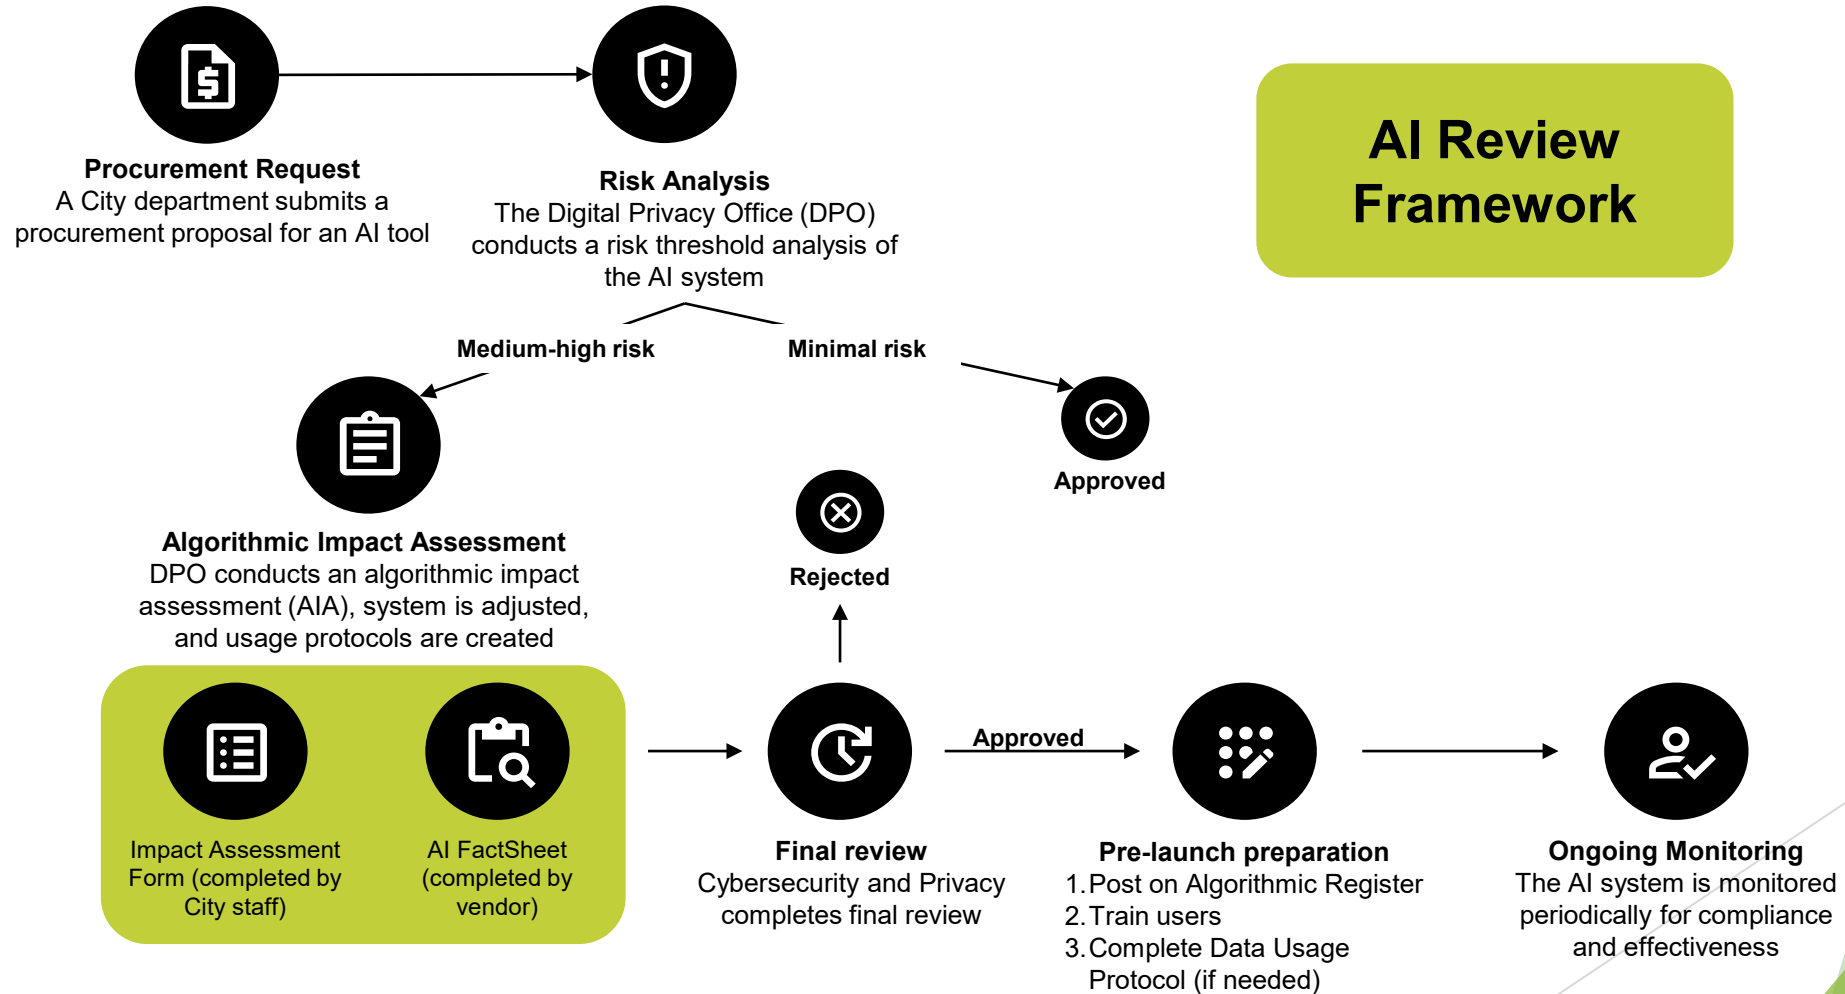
AI Review Framework

Procurement Request
A City department submits a procurement proposal for an AI tool

Risk Analysis
The Digital Privacy Office (DPO) conducts a risk threshold analysis of the AI system

Medium-high risk

Minimal risk

Approved

Algorithmic Impact Assessment
DPO conducts an algorithmic impact assessment (AIA), system is adjusted, and usage protocols are created

Rejected

Impact Assessment Form (completed by City staff)

AI FactSheet (completed by vendor)

Final review
Cybersecurity and Privacy completes final review

Approved

Pre-launch preparation
1. Post on Algorithmic Register
2. Train users
3. Complete Data Usage Protocol (if needed)

Ongoing Monitoring
The AI system is monitored periodically for compliance and effectiveness